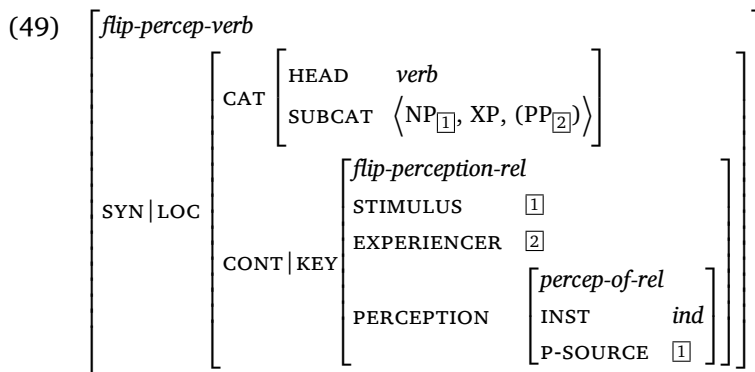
(49) flip-percep-verb

SYN | LOC

CAT

HEAD verb

SUBCAT $\langle NP_{\boxed{1}}, XP, (PP_{\boxed{2}}) \rangle$

CONT | KEY

flip-perception-rel

STIMULUS $\boxed{1}$

EXPERIENCER $\boxed{2}$

PERCEPTION

percep-of-rel

INST ind

P-SOURCE $\boxed{1}$